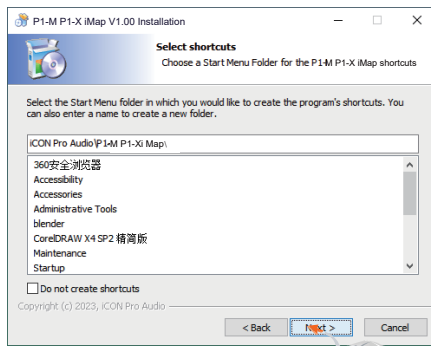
P1-M P1-X iMap V1.00 Installation

Select shortcuts

Choose a Start Menu Folder for the P1-M P1-X iMap shortcuts

Select the Start Menu folder in which you would like to create the program's shortcuts. You can also enter a name to create a new folder.

iCON Pro Audio\P1-M P1-Xi Map\

360安全浏览器
Accessibility
Accessories
Administrative Tools
blender
CorelDRAW X4 SP2 精简版
Maintenance
Startup

Do not create shortcuts

Copyright (c) 2023, iCON Pro Audio

< Back
Next >
Cancel